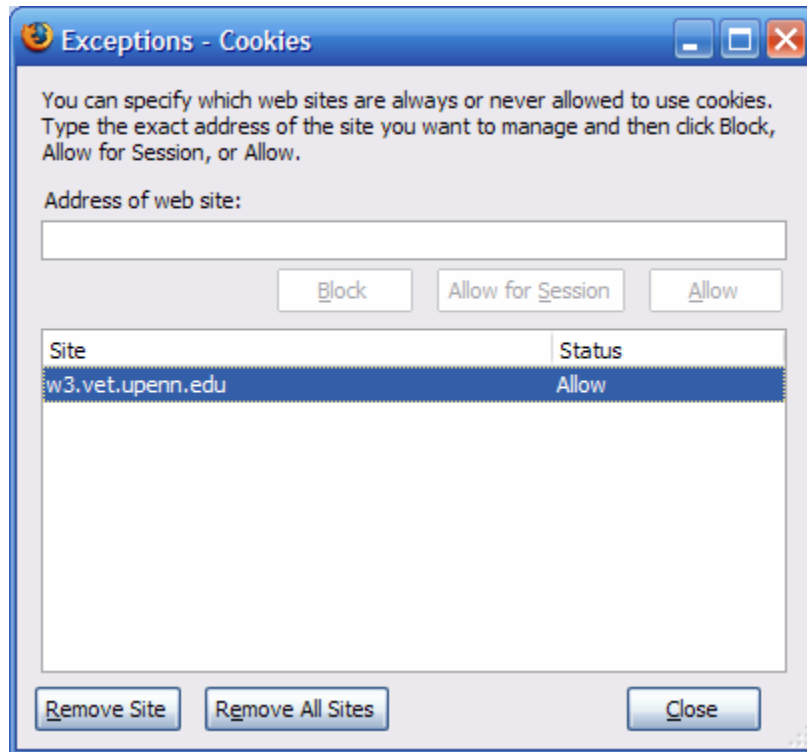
Exceptions - Cookies

You can specify which web sites are always or never allowed to use cookies. Type the exact address of the site you want to manage and then click Block, Allow for Session, or Allow.

Address of web site:

Block  Allow for Session  Allow

| Site | Status |
|---|---|
| w3.vet.upenn.edu | Allow |

Remove Site  Remove All Sites  Close